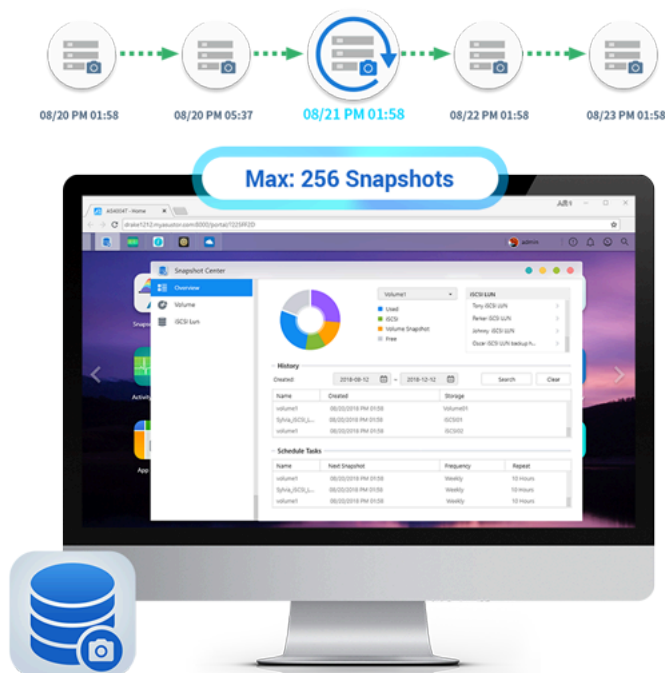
08/20 PM 01:58

08/20 PM 05:37

08/21 PM 01:58

08/22 PM 01:58

08/23 PM 01:58

Max: 256 Snapshots

AS6004T - Home

drake1212.myasustor.com:8000/portal/1225R2D

admin

Snapshot Center

Overview

Volume

iSCSI Lun

Volume1

Used

iSCSI

Volume Snapshot

Free

iSCSI LUN

Tony iSCSI LUN

Parker iSCSI LUN

Johnny iSCSI LUN

Oscar iSCSI LUN backup h...

History

Created

2018-08-12

2018-12-12

Search

Clear

| Name | Created | Storage |
|---|---|---|
| volume1 | 08/20/2018 PM 01:58 | Volume01 |
| Sylvia_iSCSI_L... | 08/20/2018 PM 01:58 | iSCSI01 |
| volume1 | 08/20/2018 PM 01:58 | iSCSI02 |

Schedule Tasks

| Name | Next Snapshot | Frequency | Repeat |
|---|---|---|---|
| volume1 | 08/20/2018 PM 01:58 | Weekly | 10 Hours |
| Sylvia_iSCSI_L... | 08/20/2018 PM 01:58 | Weekly | 10 Hours |
| volume1 | 08/20/2018 PM 01:58 | Weekly | 10 Hours |

Snaps

Activity

App